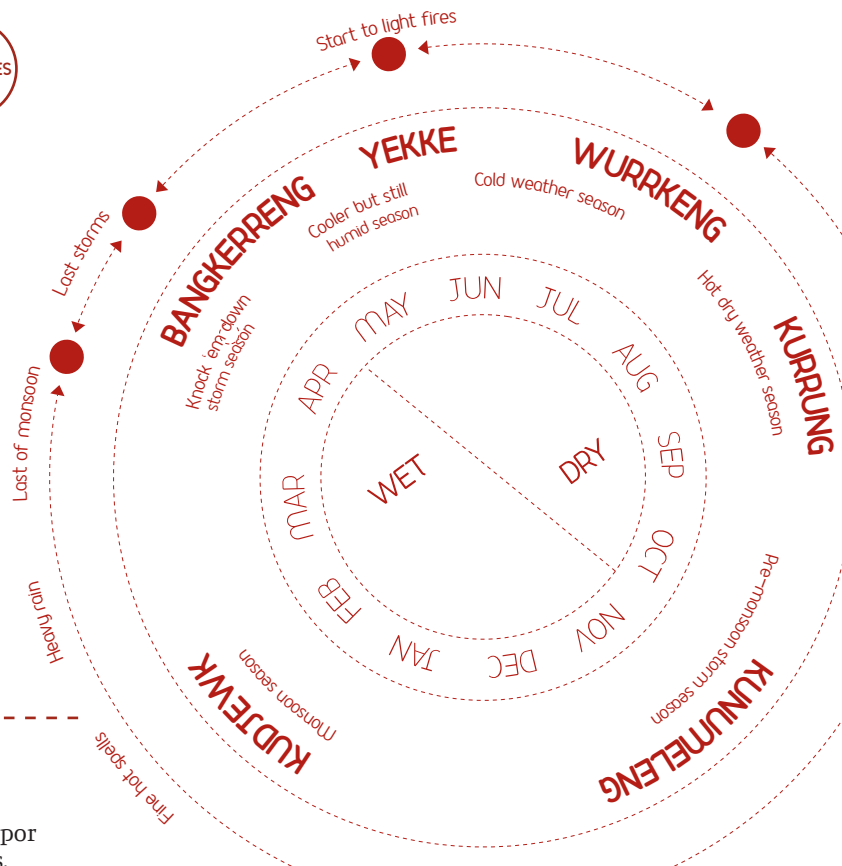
es

Start to light fires

Last storms

Last of monsoon

Heavy rain

Fine hot spells

YEKKE
Cooler but still humid season

WURRKENG
Cold weather season

KURRUNG
Hot dry weather season

KUNUMELENG
Pre-monsoon storm season

KUDJEWK
Monsoon season

BANGKERRENG
Knock 'em down storm season

MAY
JUN
JUL
AUG
SEP
OCT
NOV
DEC
JAN
FEB
MAR
APR

WET
DRY

por